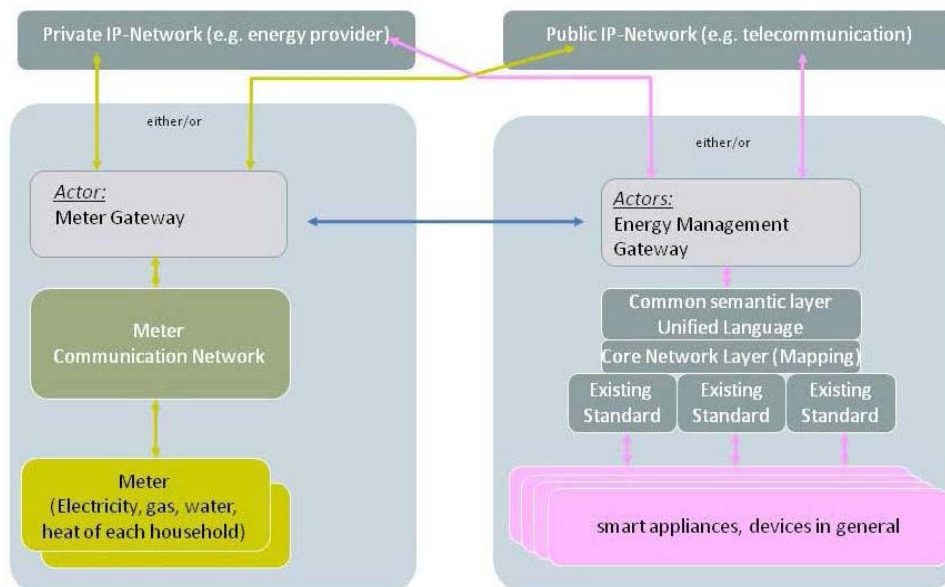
Private IP-Network (e.g. energy provider)

Public IP-Network (e.g. telecommunication)

either/or

Actor:
Meter Gateway

Meter
Communication Network

Meter
(Electricity, gas, water, heat of each household)

either/or

Actors:
Energy Management Gateway

Common semantic layer
Unified Language

Core Network Layer (Mapping)

Existing Standard

Existing Standard

Existing Standard

smart appliances, devices in general